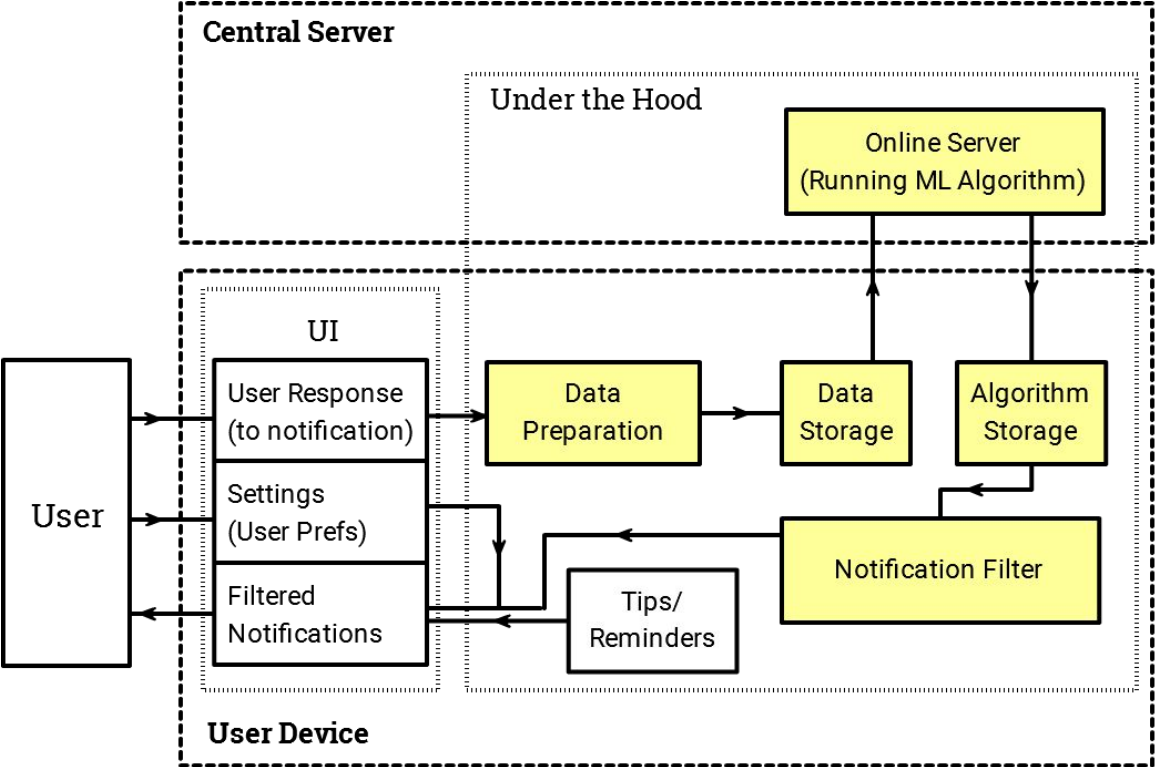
Central Server

Under the Hood

Online Server
(Running ML Algorithm)

UI

User

User Response
(to notification)

Settings
(User Prefs)

Filtered
Notifications

Data
Preparation

Data
Storage

Algorithm
Storage

Notification Filter

Tips/
Reminders

User Device